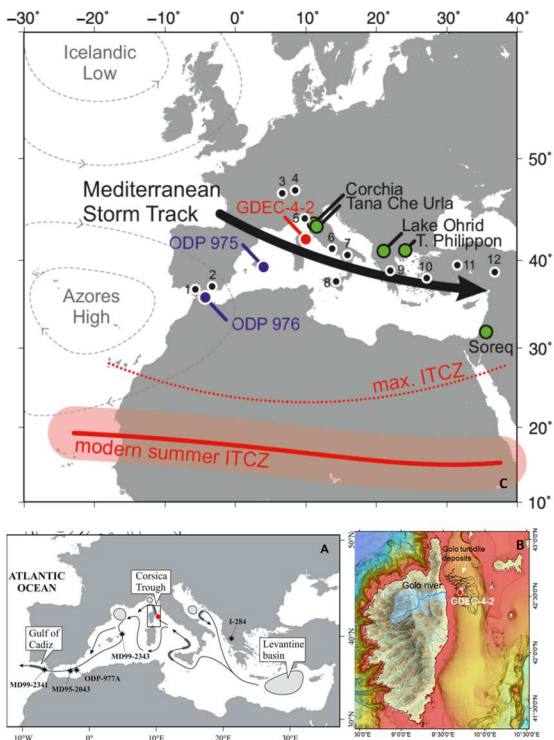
−30° −20° −10° 0° 10° 20° 30° 40°

Icelandic Low

Azores High

Mediterranean Storm Track

GDEC-4-2

Corchia

Tana Che Urla

Lake Ohrid

T. Philippon

Soreq

ODP 975

ODP 976

max. ITCZ

modern summer ITCZ

C

1 2 3 4 5 6 7 8 9 10 11 12

50° 40° 30° 20° 10°

A

ATLANTIC OCEAN

Corsica Trough

I-284

Gulf of Cadiz

MD99-2343

ODP-977A

MD99-2341

MD95-2043

Levantine basin

10°W 0° 10°E 20°E 30°E

B

Golo turbidite deposits

Golo river

GDEC-4-2

43°0'0"N 42°30'0"N 42°0'0"N 41°30'0"N

8°0'0"E 8°30'0"E 9°0'0"E 9°30'0"E 10°0'0"E 10°30'0"E